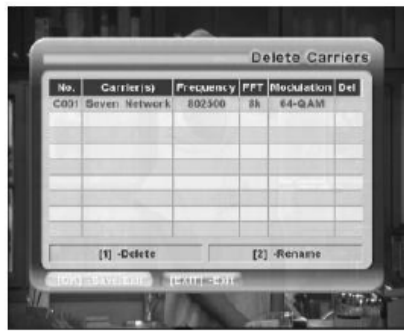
Delete Carriers

| No. | Carrier(s) | Frequency | FFT | Modulation | Del |
|---|---|---|---|---|---|
| C001 | Seven Network | 802500 | 8k | 64-QAM | |
| | | | | | |
| | | | | | |
| | | | | | |
| | | | | | |
| | | | | | |
| | | | | | |

[1] -Delete

[2] -Rename

[OK]-Save&Exit

[EXIT]-Exit